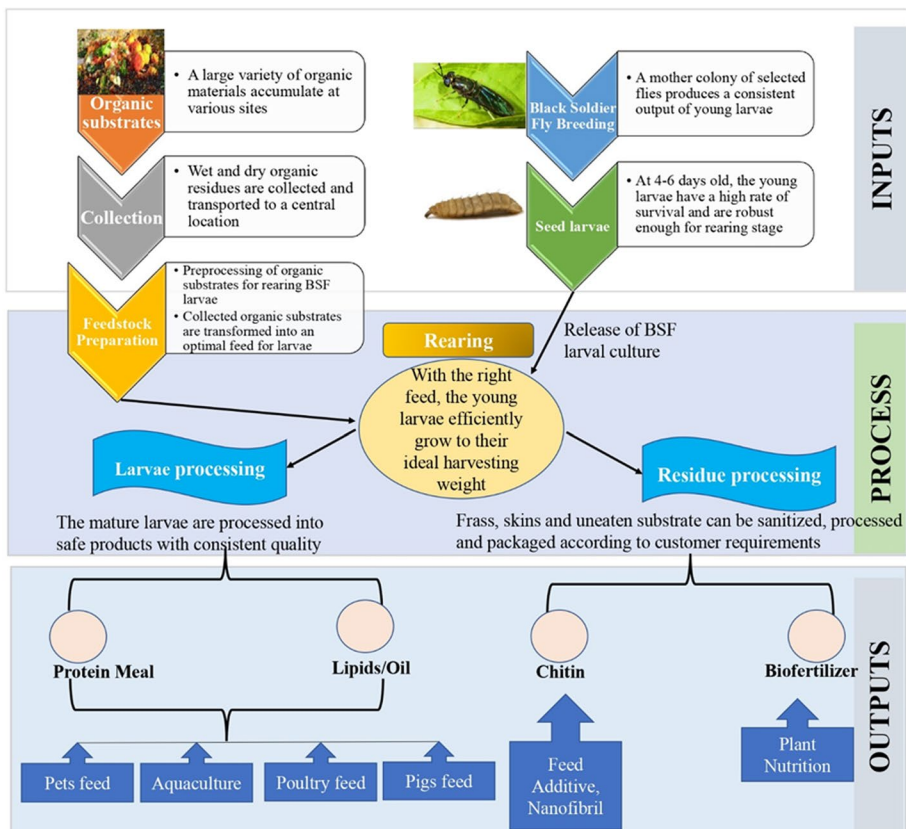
INPUTS

Organic substrates

• A large variety of organic materials accumulate at various sites

Collection

• Wet and dry organic residues are collected and transported to a central location

Feedstock Preparation

• Preprocessing of organic substrates for rearing BSF larvae
• Collected organic substrates are transformed into an optimal feed for larvae

Black Soldier Fly Breeding

• A mother colony of selected flies produces a consistent output of young larvae

Seed larvae

• At 4-6 days old, the young larvae have a high rate of survival and are robust enough for rearing stage

PROCESS

Release of BSF larval culture

Rearing

With the right feed, the young larvae efficiently grow to their ideal harvesting weight

Larvae processing

The mature larvae are processed into safe products with consistent quality

Residue processing

Frass, skins and uneaten substrate can be sanitized, processed and packaged according to customer requirements

OUTPUTS

Protein Meal

Lipids/Oil

Chitin

Biofertilizer

Pets feed

Aquaculture

Poultry feed

Pigs feed

Feed Additive, Nanofibril

Plant Nutrition